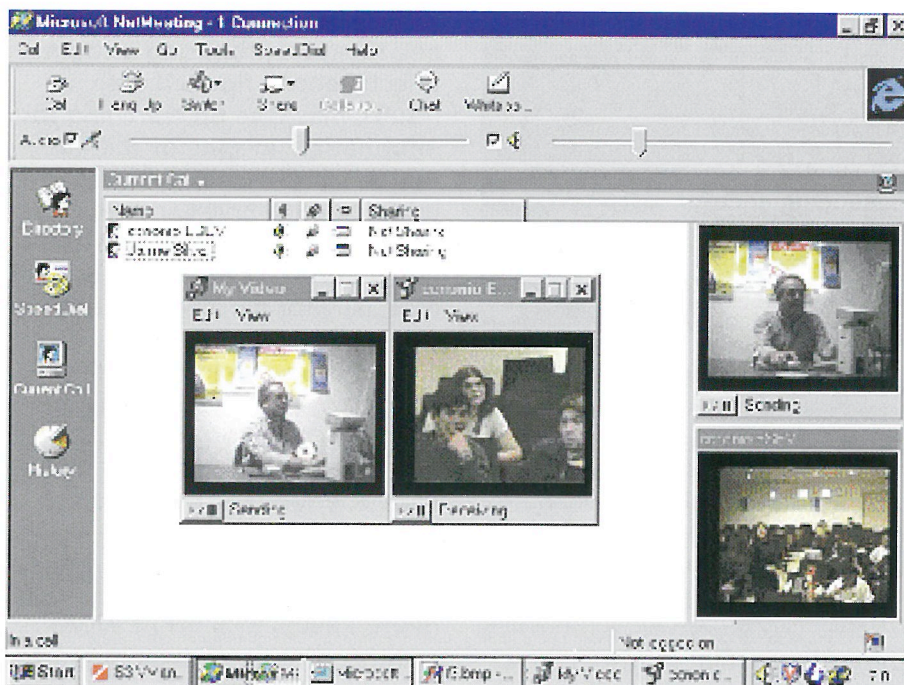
Microsoft NetMeeting - 1 Connection

Call Edit View Go Tools SpeedDial Help

Call Hang Up Switch Share Collaborate Chat Whiteboard

Audio

Current Call

| Name | Sharing |
|---|---|
| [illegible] | Not Sharing |
| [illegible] | Not Sharing |

Directory

SpeedDial

Current Call

History

My Video

Edit View

Sending

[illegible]

Edit View

Receiving

Sending

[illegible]

In a call

Not logged on

Start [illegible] Microsoft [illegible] Microsoft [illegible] My Video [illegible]